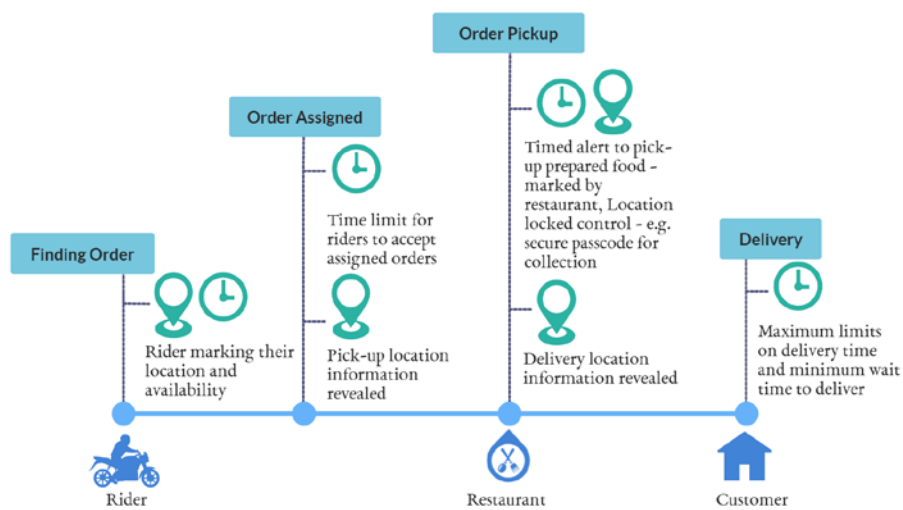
Order Pickup

Order Assigned

Finding Order

Delivery

Rider marking their location and availability

Time limit for riders to accept assigned orders

Pick-up location information revealed

Timed alert to pick-up prepared food - marked by restaurant, Location locked control - e.g. secure passcode for collection

Delivery location information revealed

Maximum limits on delivery time and minimum wait time to deliver

Rider

Restaurant

Customer